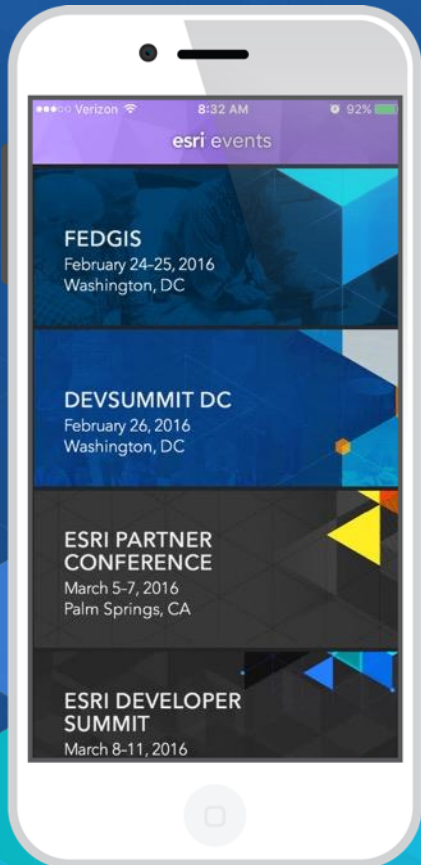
●●●○○ Verizon 8:32 AM 92%

esri events

FEDGIS
February 24-25, 2016
Washington, DC

DEVSUMMIT DC
February 26, 2016
Washington, DC

ESRI PARTNER CONFERENCE
March 5-7, 2016
Palm Springs, CA

ESRI DEVELOPER SUMMIT
March 8-11, 2016